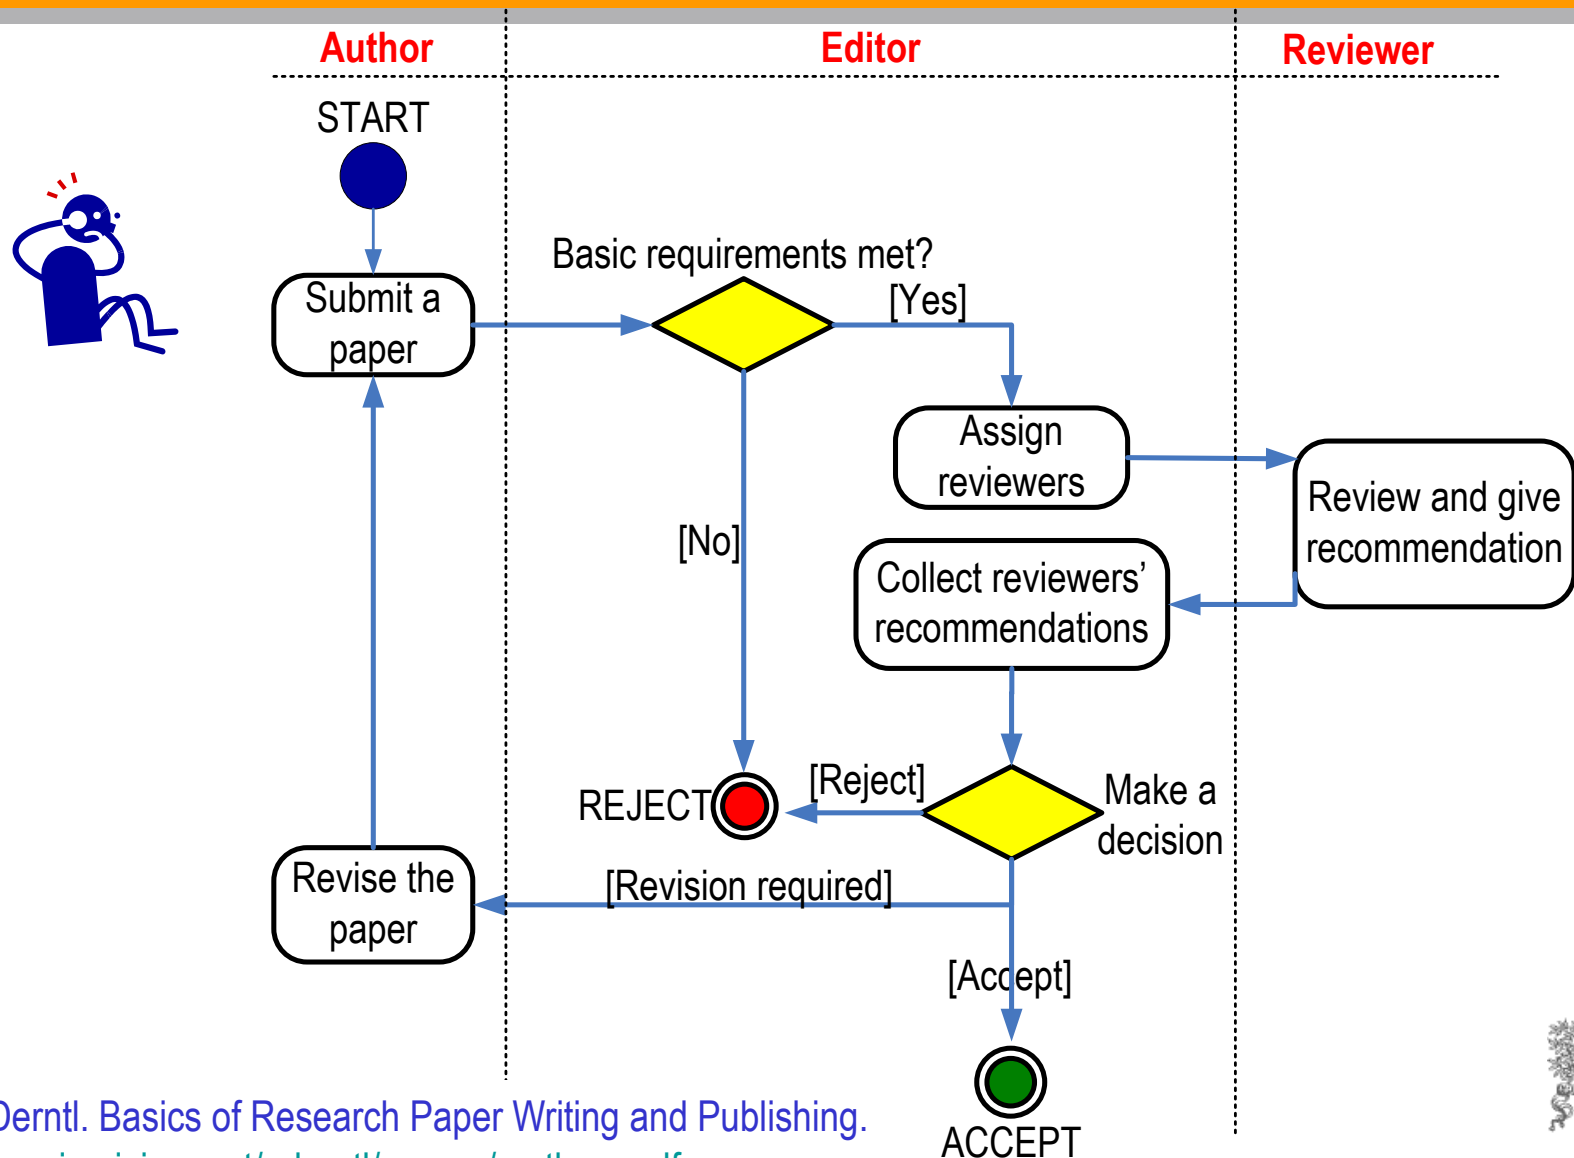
Author

Editor

Reviewer

START

Submit a paper

Basic requirements met?

[Yes]

Assign reviewers

Review and give recommendation

Collect reviewers' recommendations

[No]

[Reject]

Make a decision

REJECT

Revise the paper

[Revision required]

[Accept]

ACCEPT

Derntl. Basics of Research Paper Writing and Publishing.

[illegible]